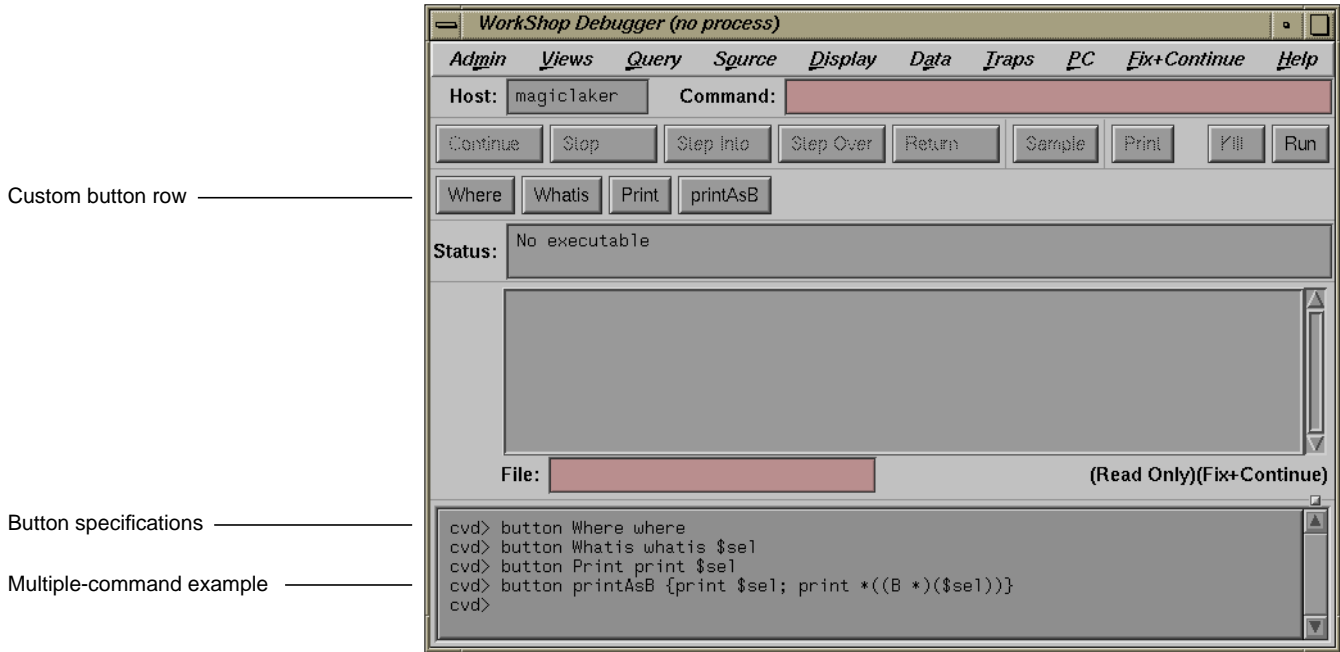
WorkShop Debugger (no process)

Admin Views Query Source Display Data Traps PC Fix+Continue Help

Host: magiclaker Command:

Continue Stop Step Into Step Over Return Sample Print Kill Run

Custom button row

Where Whatis Print printAsB

Status: No executable

File: (Read Only)(Fix+Continue)

Button specifications

Multiple-command example

cvd> button Where where
cvd> button Whatis whatis \$sel
cvd> button Print print \$sel
cvd> button printAsB {print \$sel; print *((B *)(\$sel))}
cvd>